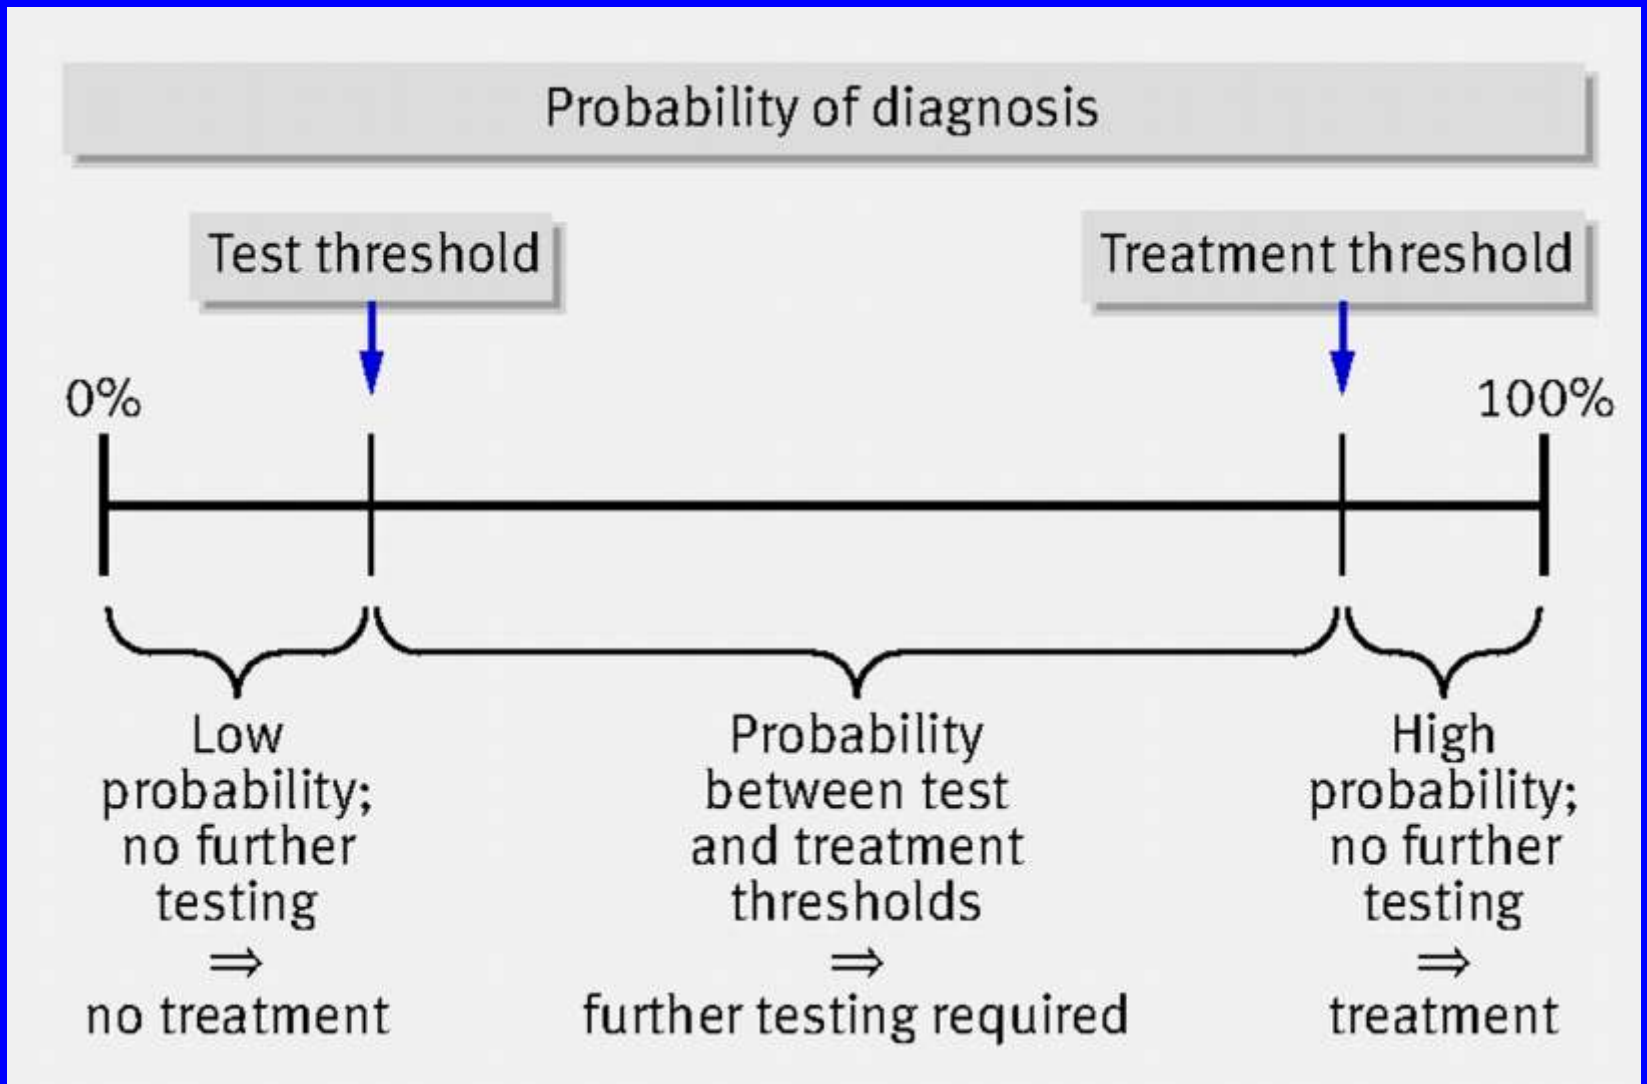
Probability of diagnosis

Test threshold

Treatment threshold

0%

100%

Low probability; no further testing $\Rightarrow$ no treatment

Probability between test and treatment thresholds $\Rightarrow$ further testing required

High probability; no further testing $\Rightarrow$ treatment